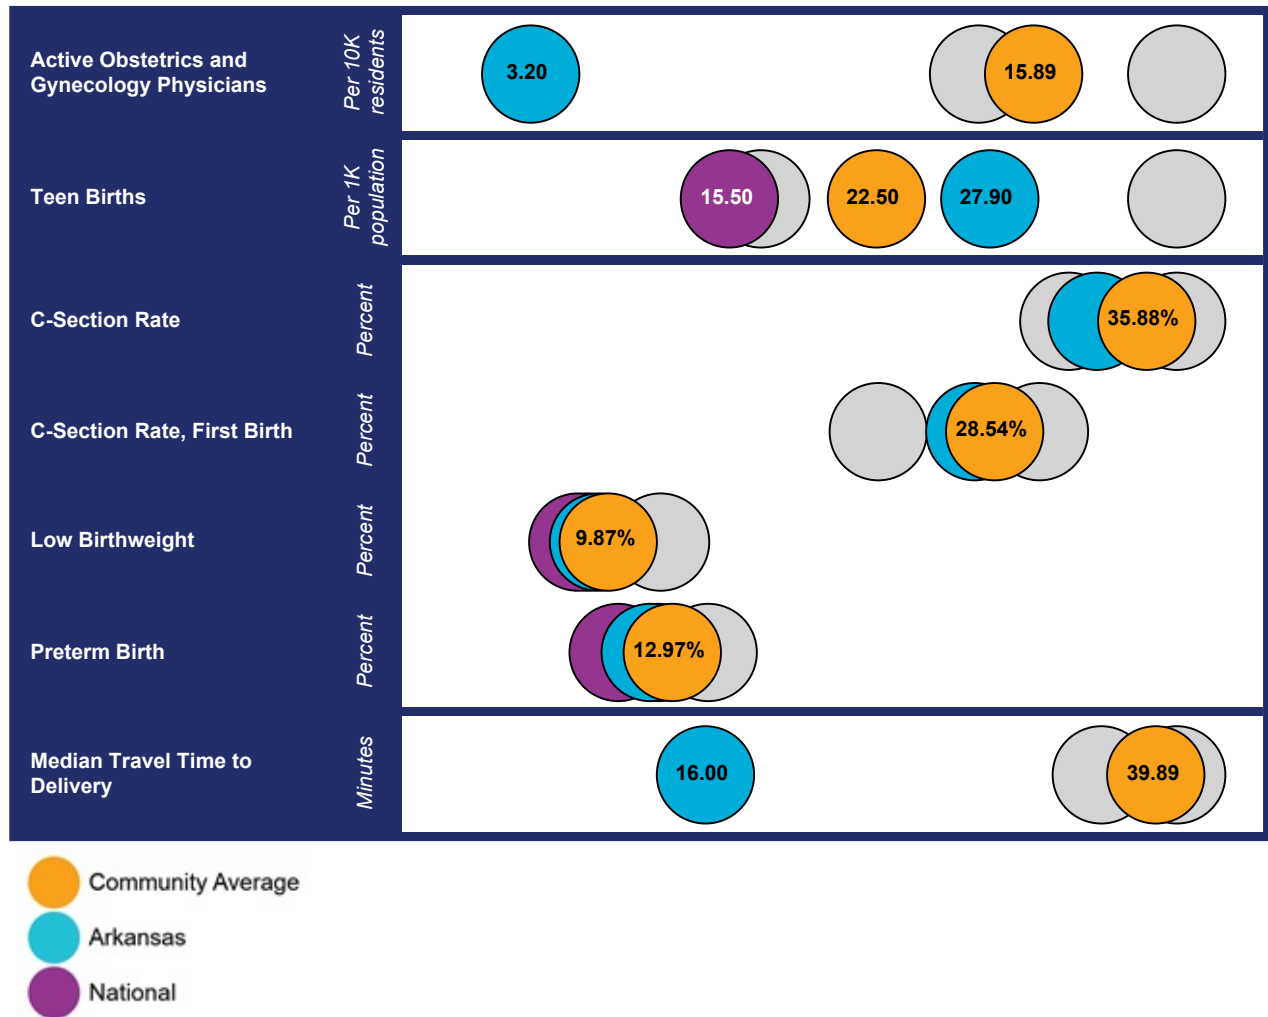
| | | |
|---|---|---|
| Active Obstetrics and Gynecology Physicians | Per 10K residents | 3.20 15.89 |
| Teen Births | Per 1K population | 15.50 22.50 27.90 |
| C-Section Rate | Percent | 35.88% |
| C-Section Rate, First Birth | Percent | 28.54% |
| Low Birthweight | Percent | 9.87% |
| Preterm Birth | Percent | 12.97% |
| Median Travel Time to Delivery | Minutes | 16.00 39.89 |

Community Average
Arkansas
National